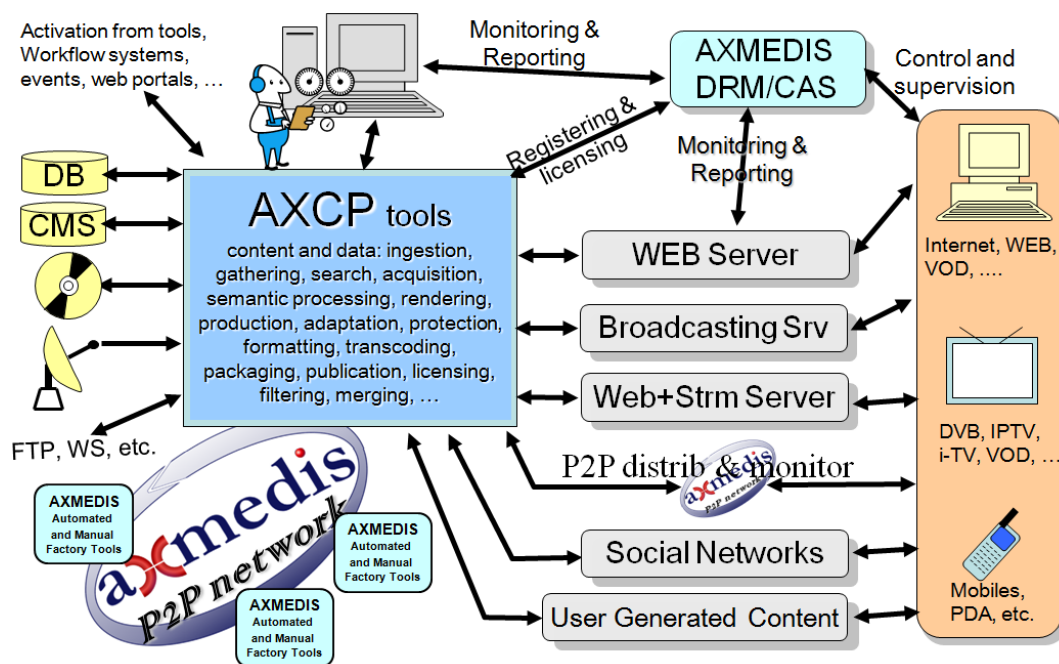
Activation from tools, Workflow systems, events, web portals, …

Monitoring & Reporting

AXMEDIS DRM/CAS

Control and supervision

Registering & licensing

Monitoring & Reporting

DB

CMS

AXCP tools

content and data: ingestion, gathering, search, acquisition, semantic processing, rendering, production, adaptation, protection, formatting, transcoding, packaging, publication, licensing, filtering, merging, …

WEB Server

Internet, WEB, VOD, ….

Broadcasting Srv

Web+Strm Server

DVB, IPTV, i-TV, VOD, …

FTP, WS, etc.

P2P distrib & monitor

axmedis P2P network

AXMEDIS Automated and Manual Factory Tools

AXMEDIS Automated and Manual Factory Tools

Social Networks

Mobiles, PDA, etc.

AXMEDIS Automated and Manual Factory Tools

User Generated Content

axmedis P2P network